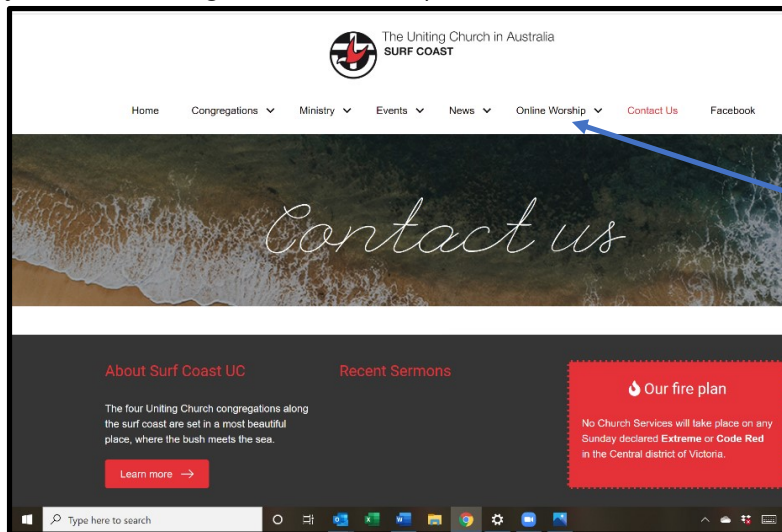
The Uniting Church in Australia
SURF COAST

Home Congregations Ministry Events News Online Worship Contact Us Facebook

Contact us

About Surf Coast UC

The four Uniting Church congregations along the surf coast are set in a most beautiful place, where the bush meets the sea.

Learn more →

Recent Sermons

Our fire plan

No Church Services will take place on any Sunday declared **Extreme** or **Code Red** in the Central district of Victoria.

Type here to search